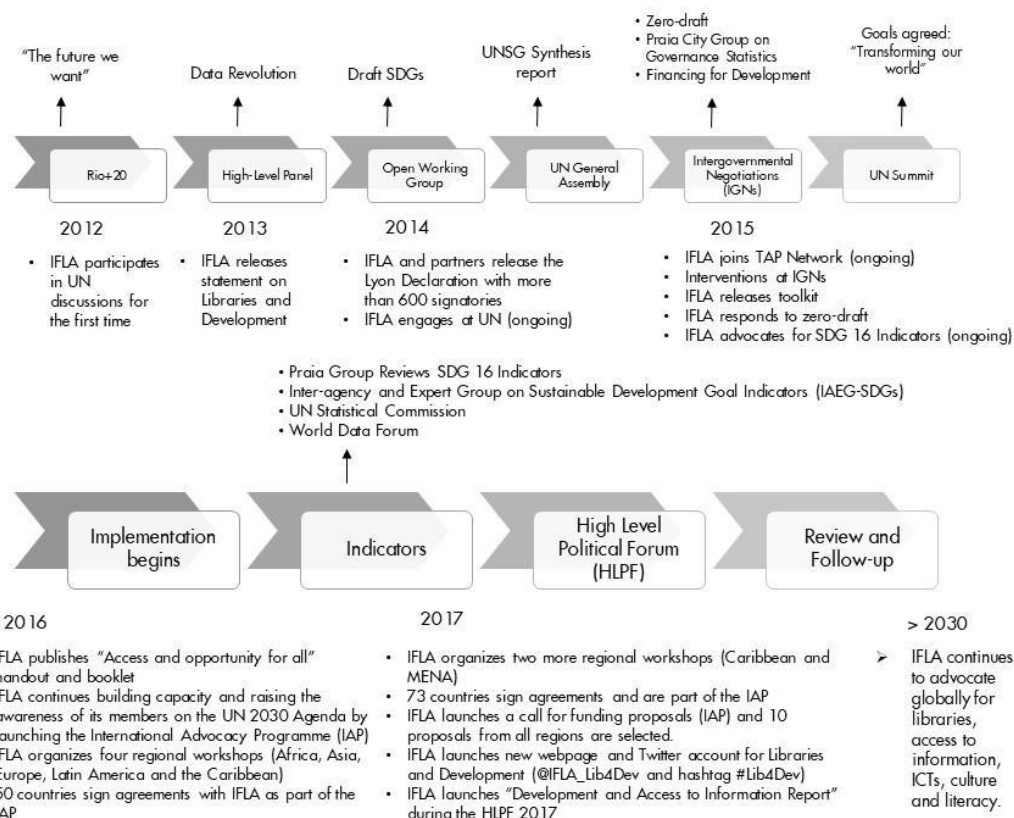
"The future we want"

Data Revolution

Draft SDGs

UNSG Synthesis report

• Zero-draft
• Praia City Group on Governance Statistics
• Financing for Development

Goals agreed: "Transforming our world"

Rio+20

High-Level Panel

Open Working Group

UN General Assembly

Intergovernmental Negotiations (IGNs)

UN Summit

2012

• IFLA participates in UN discussions for the first time

2013

• IFLA releases statement on Libraries and Development

2014

• IFLA and partners release the Lyon Declaration with more than 600 signatories
• IFLA engages at UN (ongoing)

2015

• IFLA joins TAP Network (ongoing)
• Interventions at IGNs
• IFLA releases toolkit
• IFLA responds to zero-draft
• IFLA advocates for SDG 16 Indicators (ongoing)

• Praia Group Reviews SDG 16 Indicators
• Inter-agency and Expert Group on Sustainable Development Goal Indicators (IAEG-SDGs)
• UN Statistical Commission
• World Data Forum

Implementation begins

Indicators

High Level Political Forum (HLPF)

Review and Follow-up

2016

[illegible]FLA publishes "Access and opportunity for all" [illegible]andout and booklet
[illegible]FLA continues building capacity and raising the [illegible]wareness of its members on the UN 2030 Agenda by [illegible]aunching the International Advocacy Programme (IAP)
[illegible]FLA organizes four regional workshops (Africa, Asia, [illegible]urope, Latin America and the Caribbean)
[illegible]60 countries sign agreements with IFLA as part of the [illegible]AP

2017

• IFLA organizes two more regional workshops (Caribbean and MENA)
• 73 countries sign agreements and are part of the IAP
• IFLA launches a call for funding proposals (IAP) and 10 proposals from all regions are selected.
• IFLA launches new webpage and Twitter account for Libraries and Development (@IFLA_Lib4Dev and hashtag #Lib4Dev)
• IFLA launches "Development and Access to Information Report" during the HLPF 2017

> 2030

➢ IFLA continues to advocate globally for libraries, access to information, ICTs, culture and literacy.